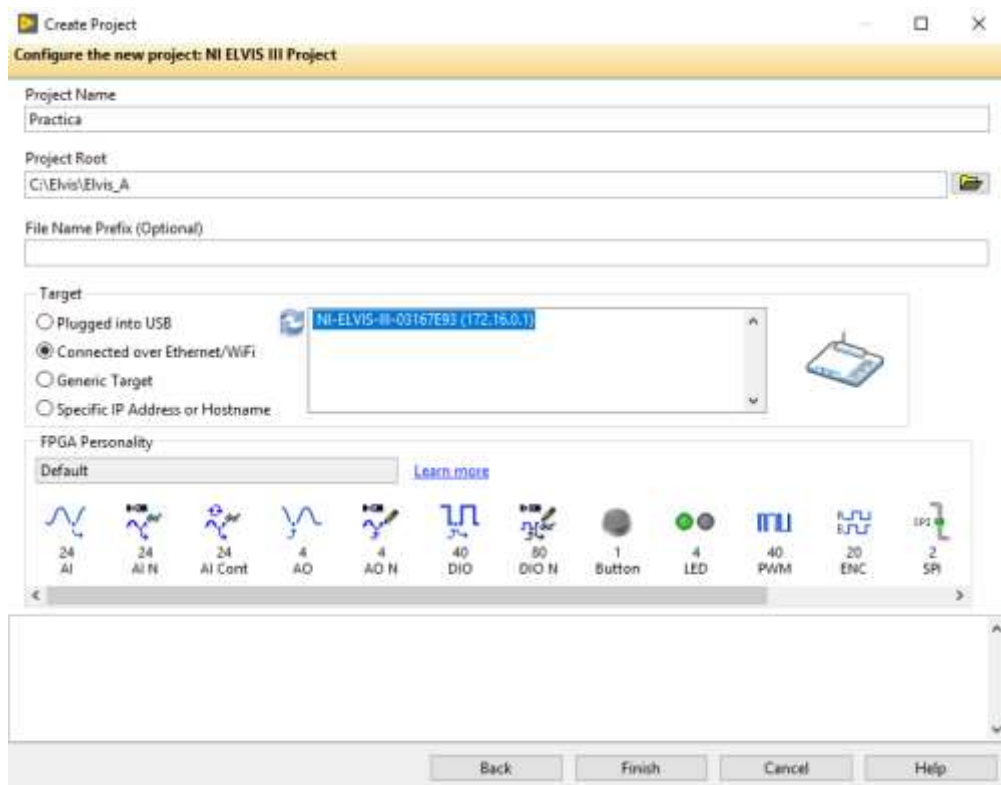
Create Project

Configure the new project: NI ELVIS III Project

Project Name
Practica

Project Root
C:\Elvis\Elvis_A

File Name Prefix (Optional)

Target
Plugged into USB
Connected over Ethernet/WiFi
Generic Target
Specific IP Address or Hostname

NI-ELVIS-III-03167E93 (172.16.0.1)

FPGA Personality
Default
Learn more

24 AI
24 AI N
24 AI Cont
4 AO
4 AO N
40 DIO
80 DIO N
1 Button
4 LED
40 PWM
20 ENC
2 SPI

Back
Finish
Cancel
Help